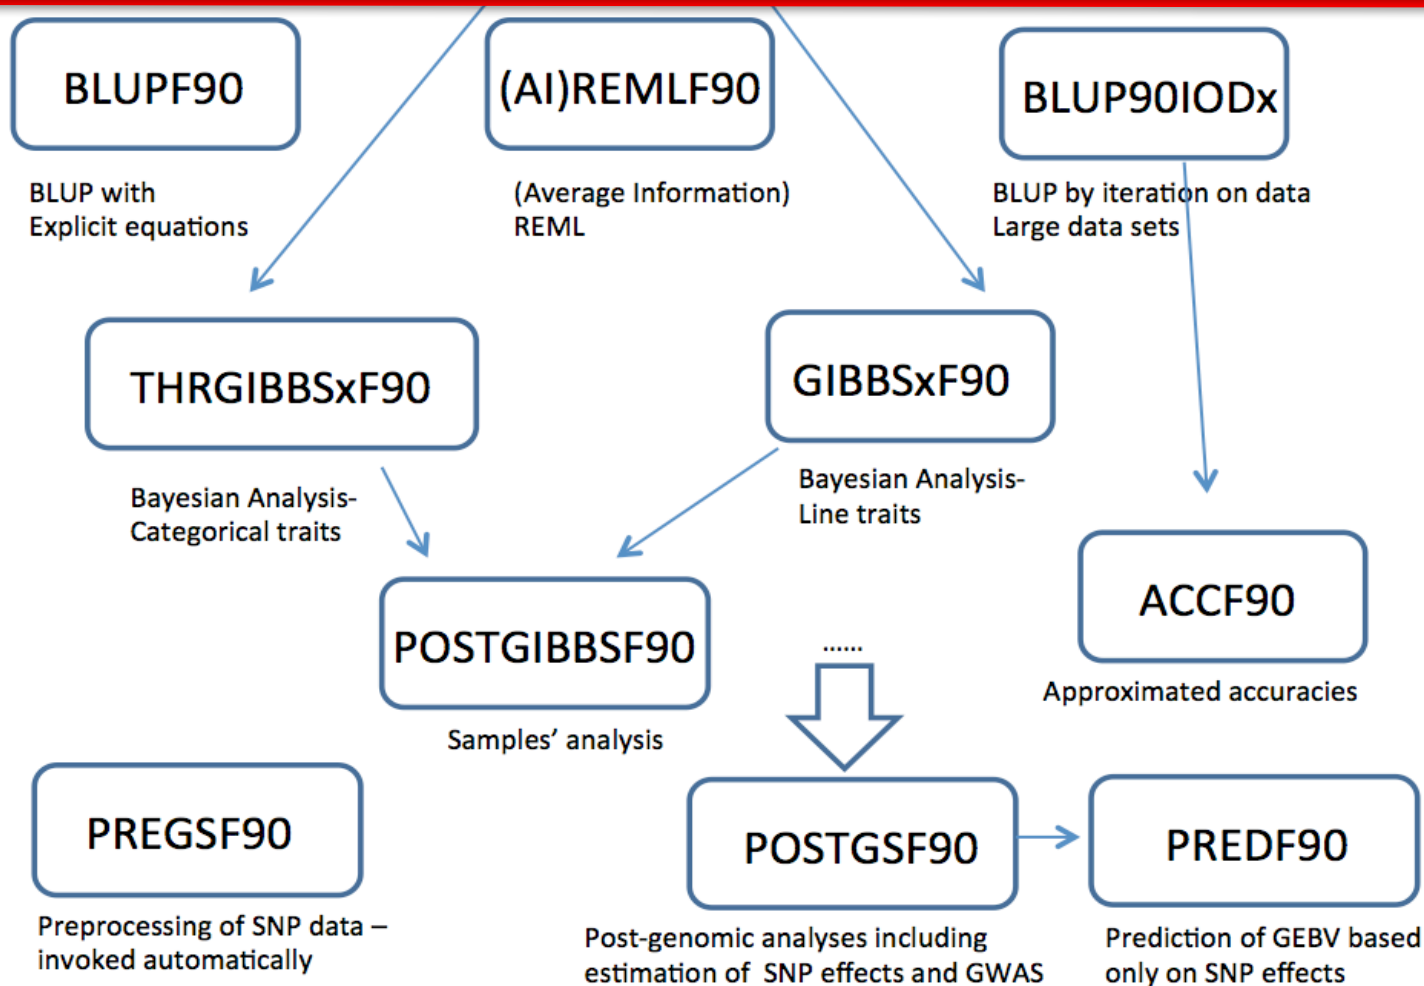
BLUPF90

BLUP with Explicit equations

(AI)REMLF90

(Average Information) REML

BLUP90IODx

BLUP by iteration on data Large data sets

THRGIBBSxF90

Bayesian Analysis- Categorical traits

GIBBSxF90

Bayesian Analysis- Line traits

ACCF90

Approximated accuracies

POSTGIBBSF90

Samples' analysis

......

PREGSF90

Preprocessing of SNP data – invoked automatically

POSTGSF90

Post-genomic analyses including estimation of SNP effects and GWAS

PREDF90

Prediction of GEBV based only on SNP effects